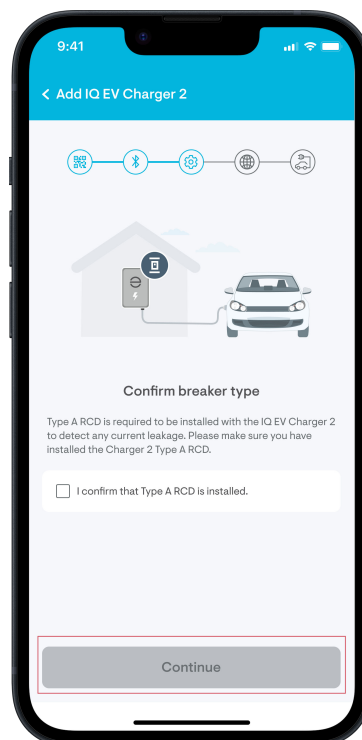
9:41

< Add IQ EV Charger 2

Confirm breaker type

Type A RCD is required to be installed with the IQ EV Charger 2 to detect any current leakage. Please make sure you have installed the Charger 2 Type A RCD.

I confirm that Type A RCD is installed.

Continue